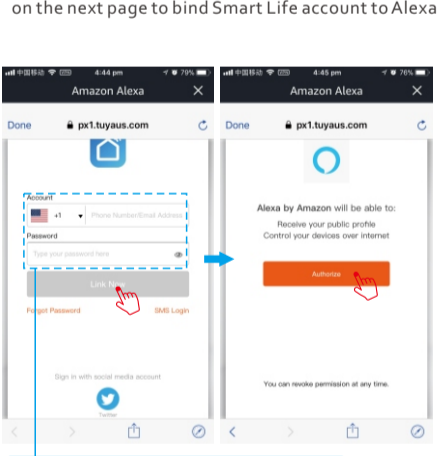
on the next page to bind Smart Life account to Alexa

中国移动 4:44 pm 79%
Amazon Alexa
Done px1.tuyaus.com
Account
+1 Phone Number/Email Address
Password
Type your password here
Link Now
Forgot Password
SMS Login
Sign in with social media account
Twitter

中国移动 4:45 pm 76%
Amazon Alexa
Done px1.tuyaus.com
Alexa by Amazon will be able to:
Receive your public profile
Control your devices over internet
Authorize
You can revoke permission at any time.